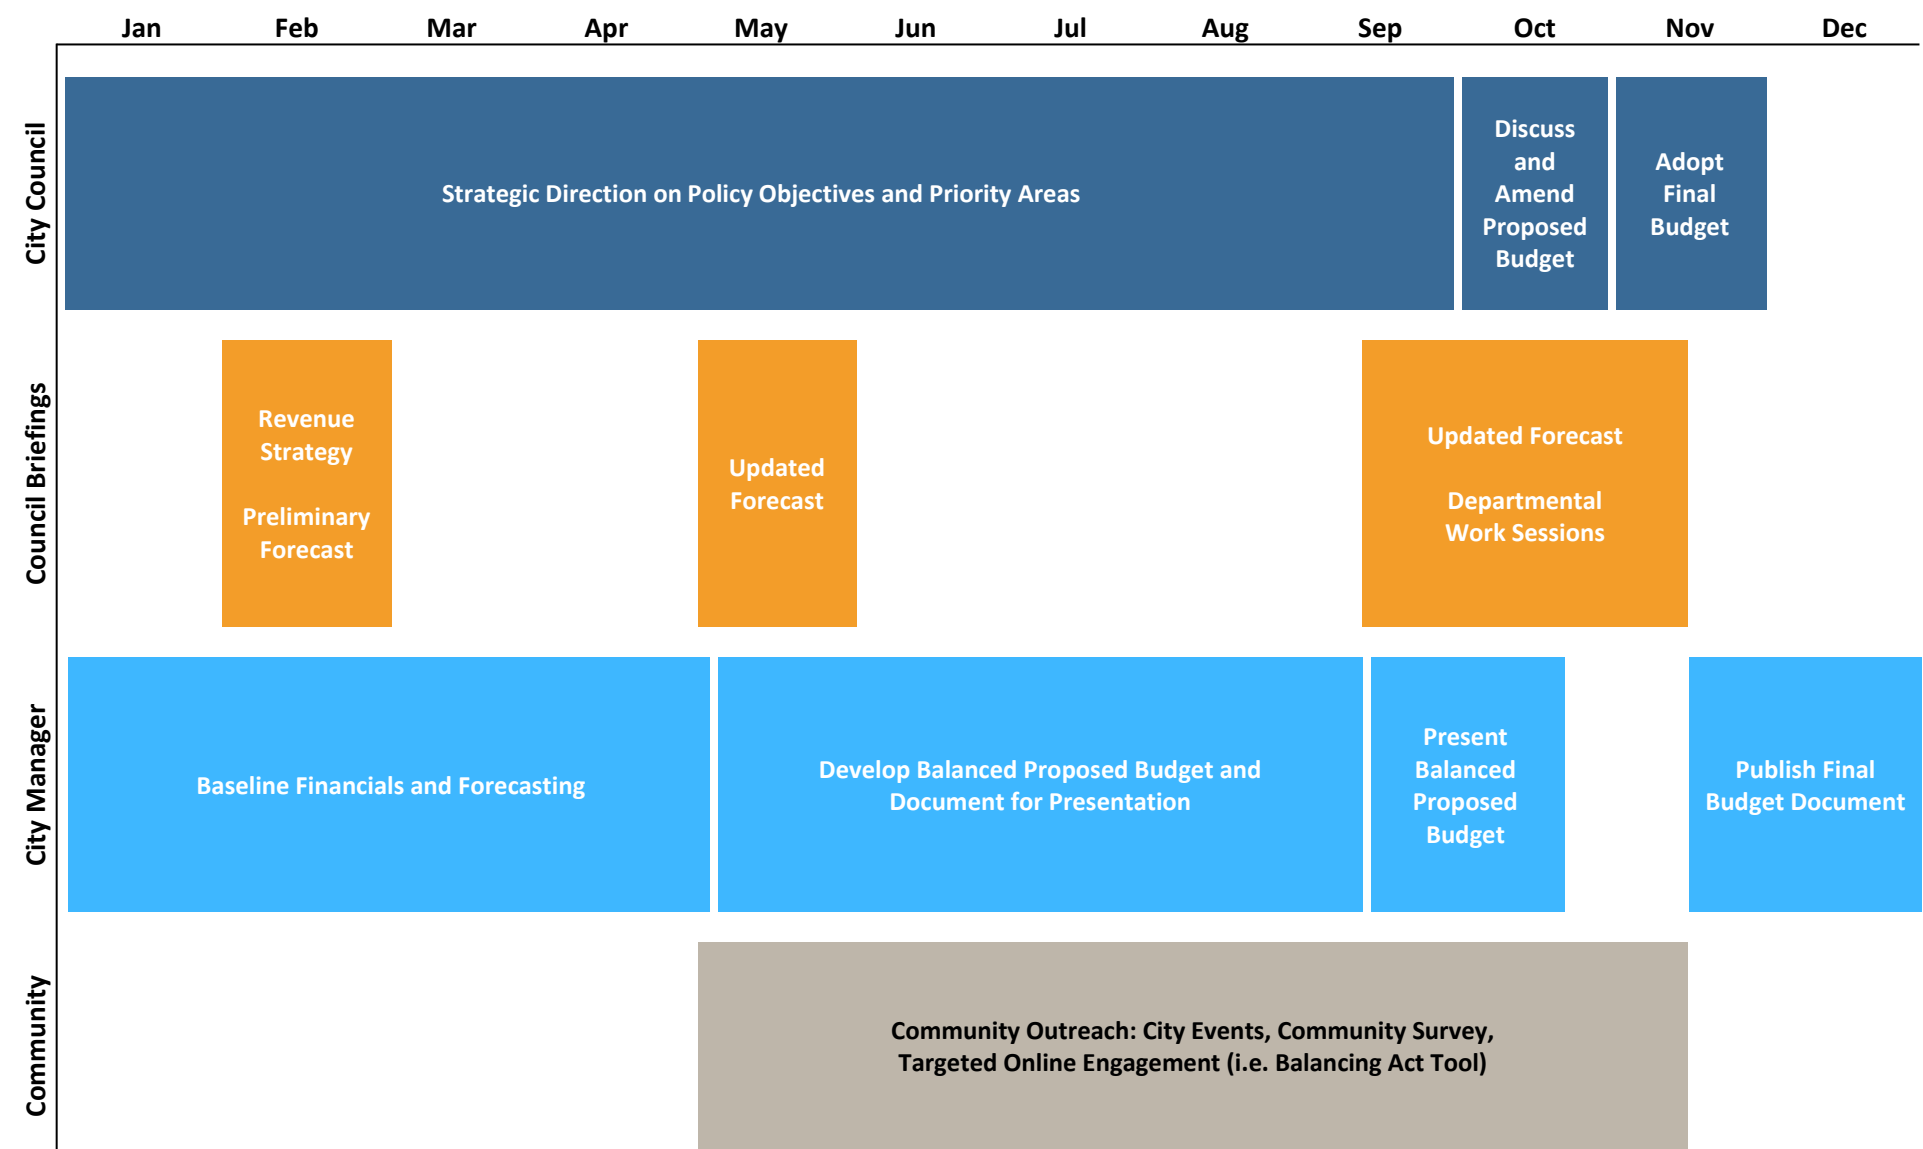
Jan Feb Mar Apr May Jun Jul Aug Sep Oct Nov Dec

City Council

Strategic Direction on Policy Objectives and Priority Areas

Discuss and Amend Proposed Budget

Adopt Final Budget

Council Briefings

Revenue Strategy

Preliminary Forecast

Updated Forecast

Updated Forecast

Departmental Work Sessions

City Manager

Baseline Financials and Forecasting

Develop Balanced Proposed Budget and Document for Presentation

Present Balanced Proposed Budget

Publish Final Budget Document

Community

Community Outreach: City Events, Community Survey, Targeted Online Engagement (i.e. Balancing Act Tool)